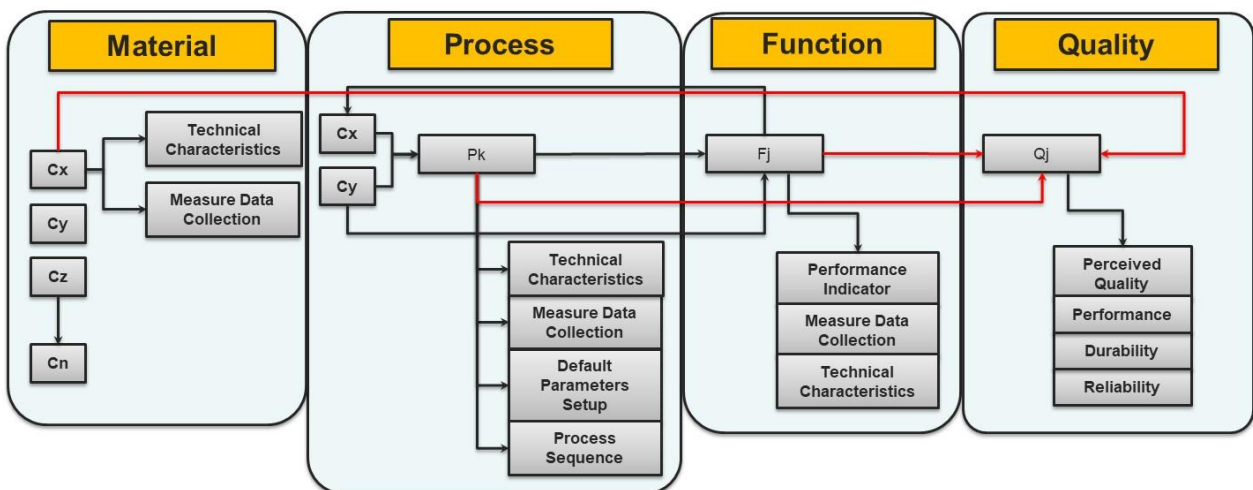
Material

Cx

Technical Characteristics

Measure Data Collection

Cy

Cz

Cn

Process

Cx

Cy

Pk

Technical Characteristics

Measure Data Collection

Default Parameters Setup

Process Sequence

Function

Fj

Performance Indicator

Measure Data Collection

Technical Characteristics

Quality

Qj

Perceived Quality

Performance

Durability

Reliability